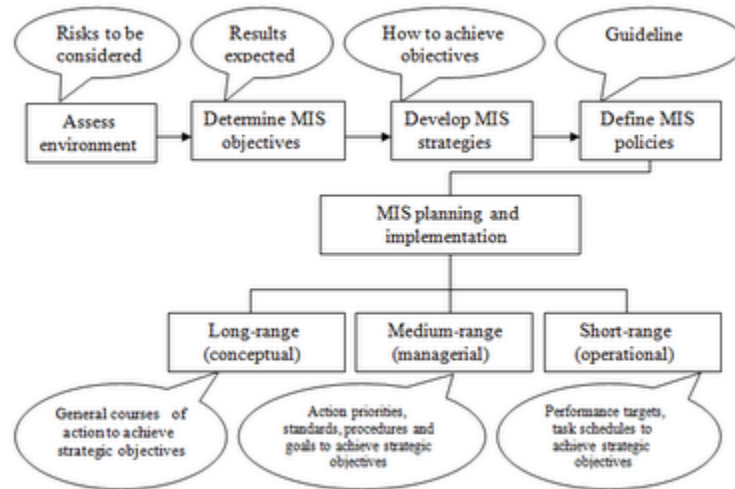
Risks to be considered

Results expected

How to achieve objectives

Guideline

Assess environment

Determine MIS objectives

Develop MIS strategies

Define MIS policies

MIS planning and implementation

Long-range (conceptual)

Medium-range (managerial)

Short-range (operational)

General courses of action to achieve strategic objectives

Action priorities, standards, procedures and goals to achieve strategic objectives

Performance targets, task schedules to achieve strategic objectives